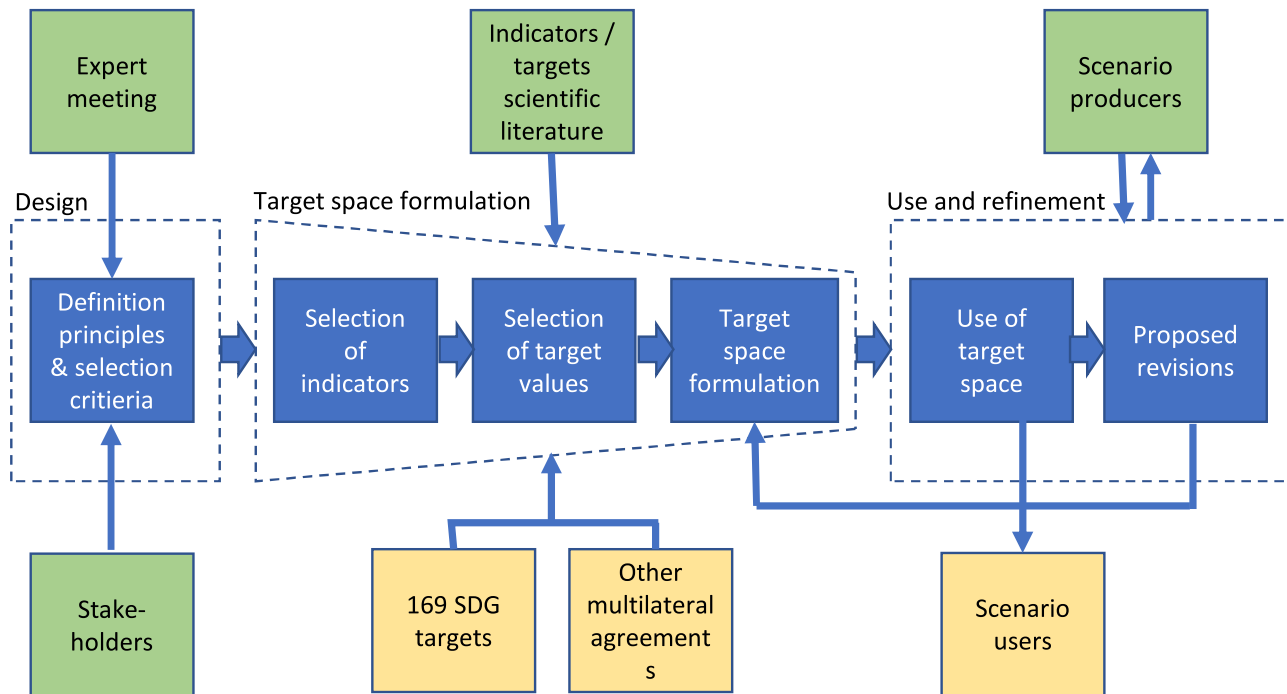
Expert meeting

Indicators / targets scientific literature

Scenario producers

Design

Target space formulation

Use and refinement

Definition principles & selection critieria

Selection of indicators

Selection of target values

Target space formulation

Use of target space

Proposed revisions

Stake-holders

169 SDG targets

Other multilateral agreement s

Scenario users